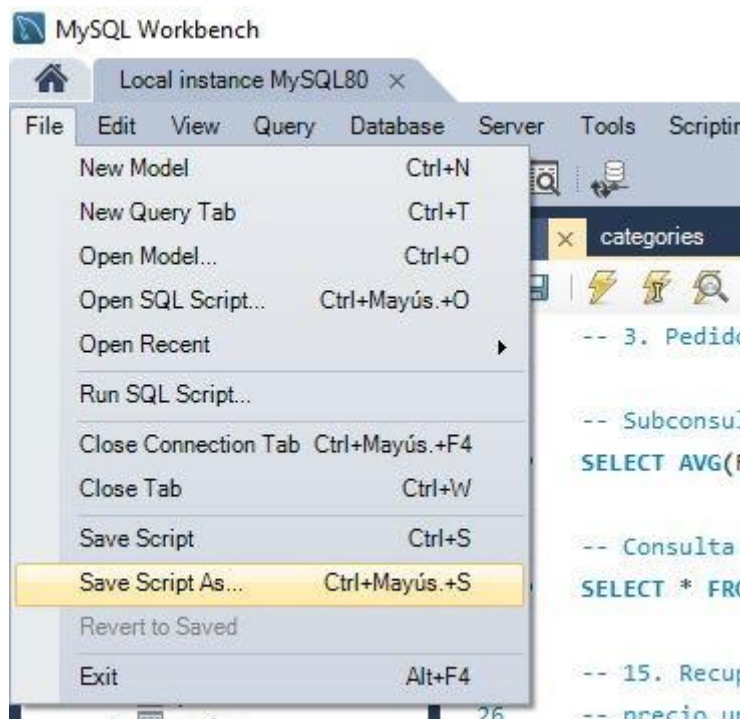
MySQL Workbench

Local instance MySQL80 ×

File Edit View Query Database Server Tools Scriptin

New Model Ctrl+N
New Query Tab Ctrl+T
Open Model... Ctrl+O
Open SQL Script... Ctrl+Mayús.+O
Open Recent
Run SQL Script...
Close Connection Tab Ctrl+Mayús.+F4
Close Tab Ctrl+W
Save Script Ctrl+S
Save Script As... Ctrl+Mayús.+S
Revert to Saved
Exit Alt+F4

× categories

-- 3. Pedido

-- Subconsul
SELECT AVG(

-- Consulta
SELECT * FRO

-- 15. Recup
26 -- precio u